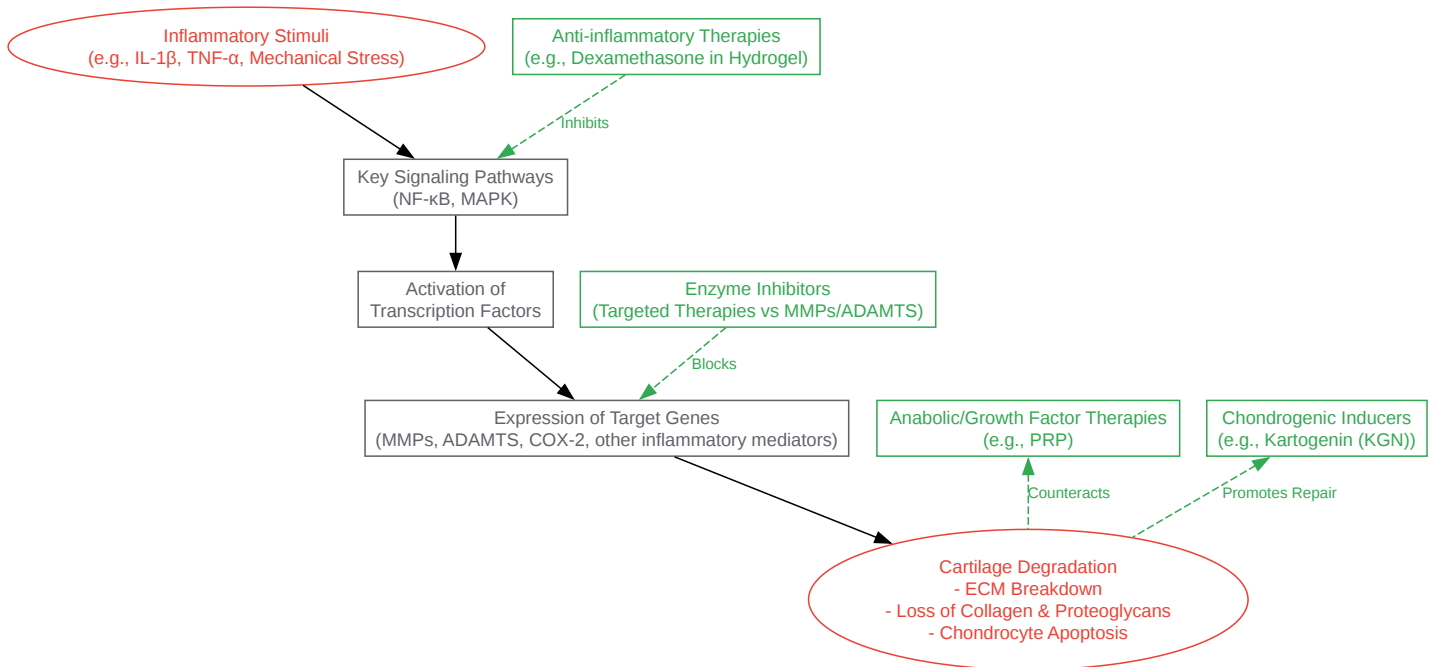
Inflammatory Stimuli
(e.g., IL-1β, TNF-α, Mechanical Stress)

Anti-inflammatory Therapies
(e.g., Dexamethasone in Hydrogel)

Inhibits

Key Signaling Pathways
(NF-κB, MAPK)

Activation of
Transcription Factors

Enzyme Inhibitors
(Targeted Therapies vs MMPs/ADAMTS)

Blocks

Expression of Target Genes
(MMPs, ADAMTS, COX-2, other inflammatory mediators)

Anabolic/Growth Factor Therapies
(e.g., PRP)

Chondrogenic Inducers
(e.g., Kartogenin (KGN))

Counteracts

Promotes Repair

Cartilage Degradation
- ECM Breakdown
- Loss of Collagen & Proteoglycans
- Chondrocyte Apoptosis